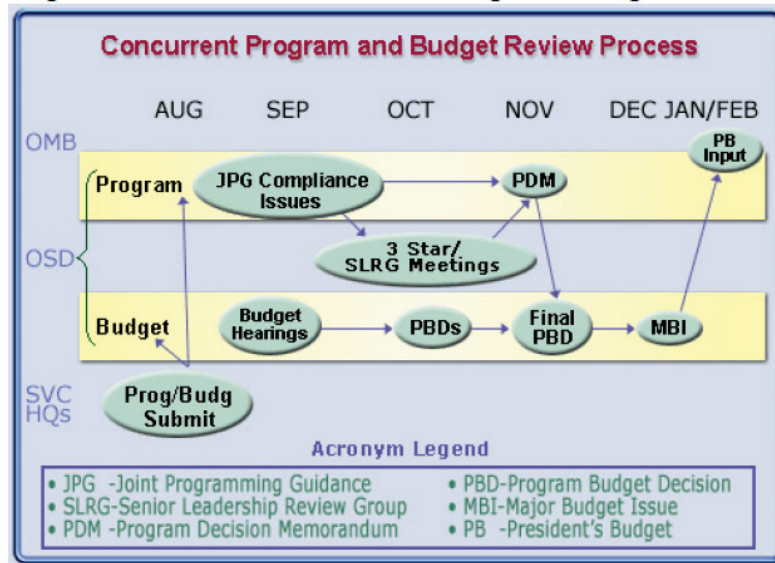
Concurrent Program and Budget Review Process

AUG SEP OCT NOV DEC JAN/FEB

OMB

OSD

SVC HQs

Program

JPG Compliance Issues

PDM

PB Input

3 Star/ SLRG Meetings

Budget

Budget Hearings

PBDs

Final PBD

MBI

Prog/Budg Submit

Acronym Legend

• JPG -Joint Programming Guidance
• SLRG-Senior Leadership Review Group
• PDM -Program Decision Memorandum

• PBD-Program Budget Decision
• MBI-Major Budget Issue
• PB -President's Budget